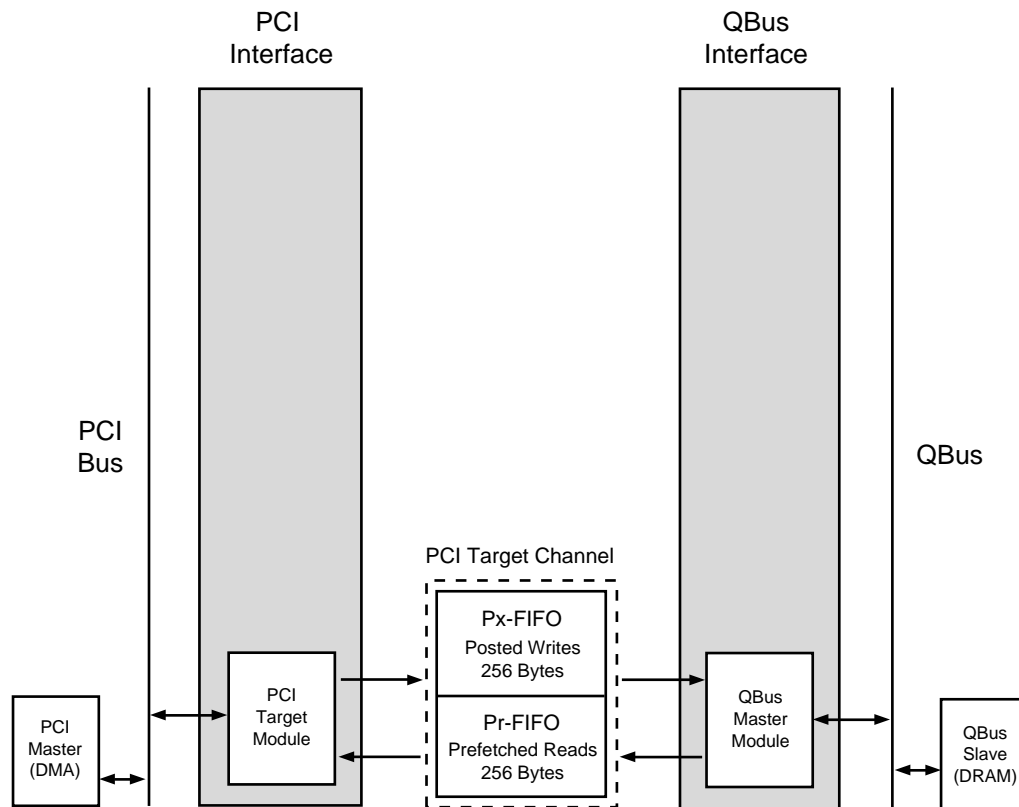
PCI Interface

QBus Interface

PCI Bus

QBus

PCI Target Channel

Px-FIFO
Posted Writes
256 Bytes

Pr-FIFO
Prefetched Reads
256 Bytes

PCI Target Module

QBus Master Module

PCI Master (DMA)

QBus Slave (DRAM)